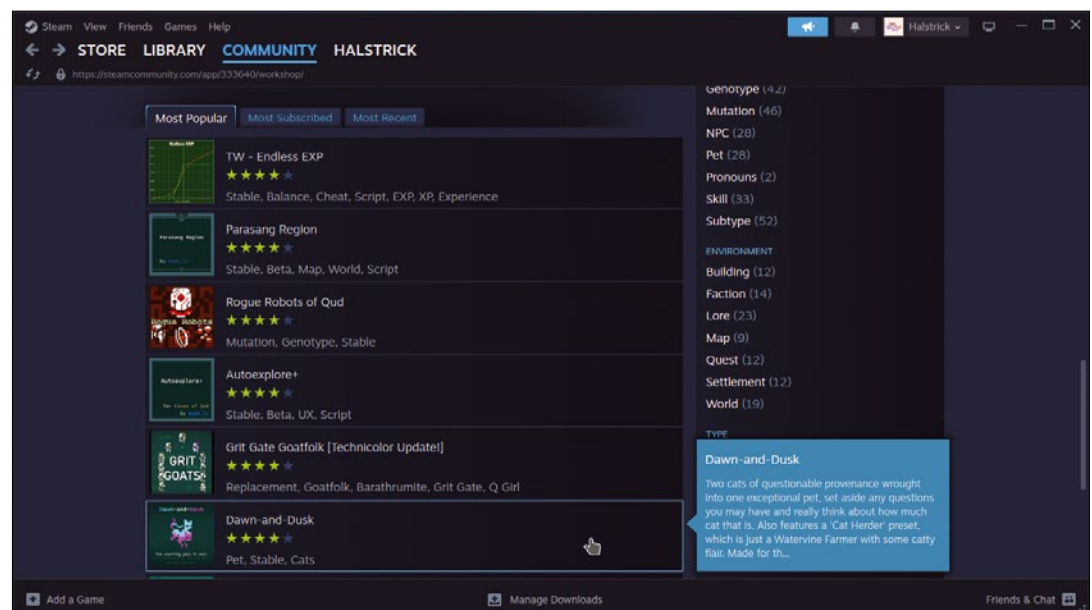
Steam View Friends Games Help

Halstrick

← → STORE LIBRARY COMMUNITY HALSTRICK

https://steamcommunity.com/app/333640/workshop/

Most Popular Most Subscribed Most Recent

TW - Endless EXP
Stable, Balance, Cheat, Script, EXP, XP, Experience

Parasang Region
Stable, Beta, Map, World, Script

Rogue Robots of Qud
Mutation, Genotype, Stable

Autoexplore+
Stable, Beta, UX, Script

Grit Gate Goatfolk [Technicolor Update!]
Replacement, Goatfolk, Barathrumite, Grit Gate, Q Girl

Dawn-and-Dusk
Pet, Stable, Cats

Genotype (42)
Mutation (46)
NPC (28)
Pet (28)
Pronouns (2)
Skill (33)
Subtype (52)

ENVIRONMENT
Building (12)
Faction (14)
Lore (23)
Map (9)
Quest (12)
Settlement (12)
World (19)

TYPE

Dawn-and-Dusk

Two cats of questionable provenance wrought into one exceptional pet, set aside any questions you may have and really think about how much cat that is. Also features a 'Cat Herder' preset, which is just a Watervine Farmer with some catty flair. Made for th...

Add a Game

Manage Downloads

Friends & Chat